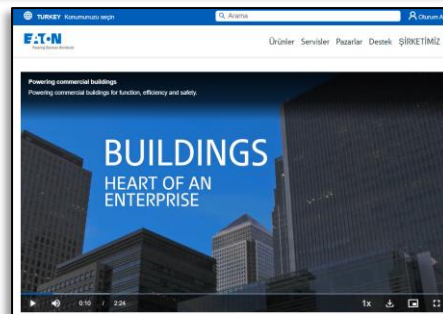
TURKEY Konumunuzu seçin

Arama

Oturum A

EAT·N

Powering Business Worldwide

Ürünler Servisler Pazarlar Destek ŞİRKETİMİZ

Powering commercial buildings

Powering commercial buildings for function, efficiency and safety.

BUILDINGS

HEART OF AN ENTERPRISE

0:10 / 2:24

1x